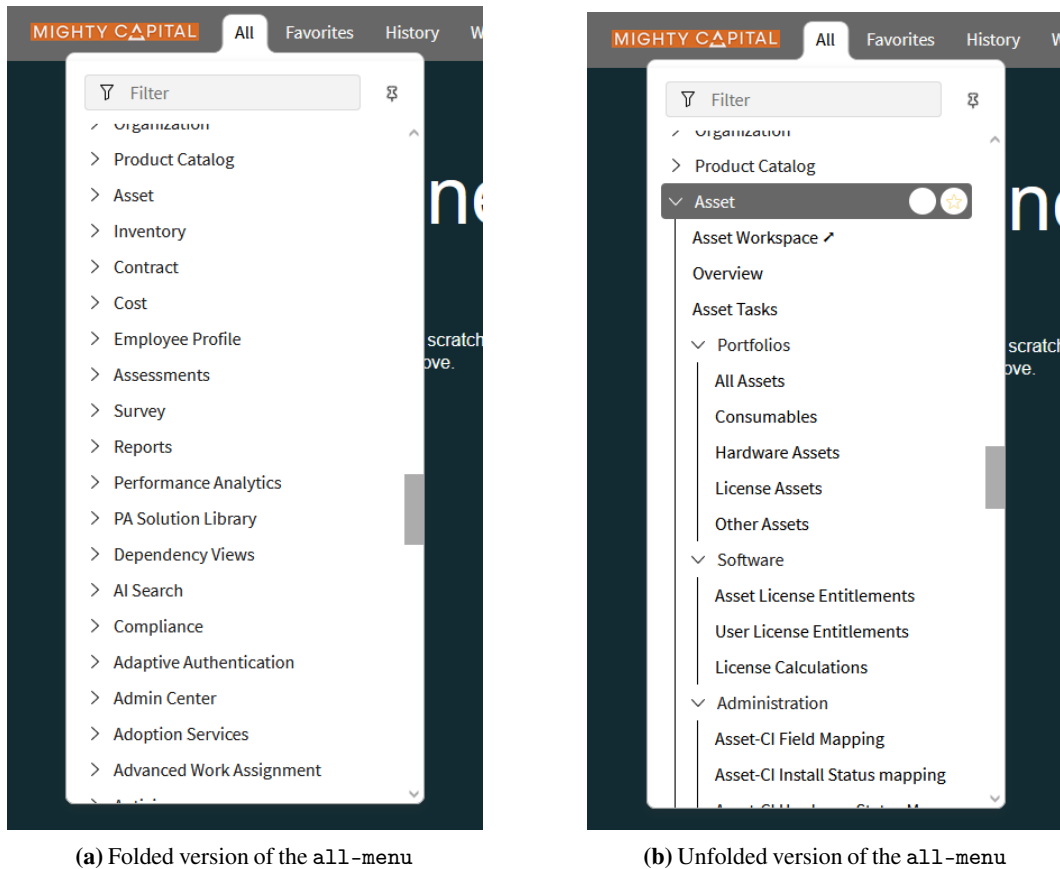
MIGHTY CAPITAL All Favorites History W

Filter

Organization
Product Catalog
Asset
Inventory
Contract
Cost
Employee Profile
Assessments
Survey
Reports
Performance Analytics
PA Solution Library
Dependency Views
AI Search
Compliance
Adaptive Authentication
Admin Center
Adoption Services
Advanced Work Assignment
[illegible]

ne
scratch
ove.

(a) Folded version of the all-menu

MIGHTY CAPITAL All Favorites History W

Filter

Organization
Product Catalog
Asset
Asset Workspace
Overview
Asset Tasks
Portfolios
All Assets
Consumables
Hardware Assets
License Assets
Other Assets
Software
Asset License Entitlements
User License Entitlements
License Calculations
Administration
Asset-CI Field Mapping
Asset-CI Install Status mapping
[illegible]

ne
scratch
ove.

(b) Unfolded version of the all-menu